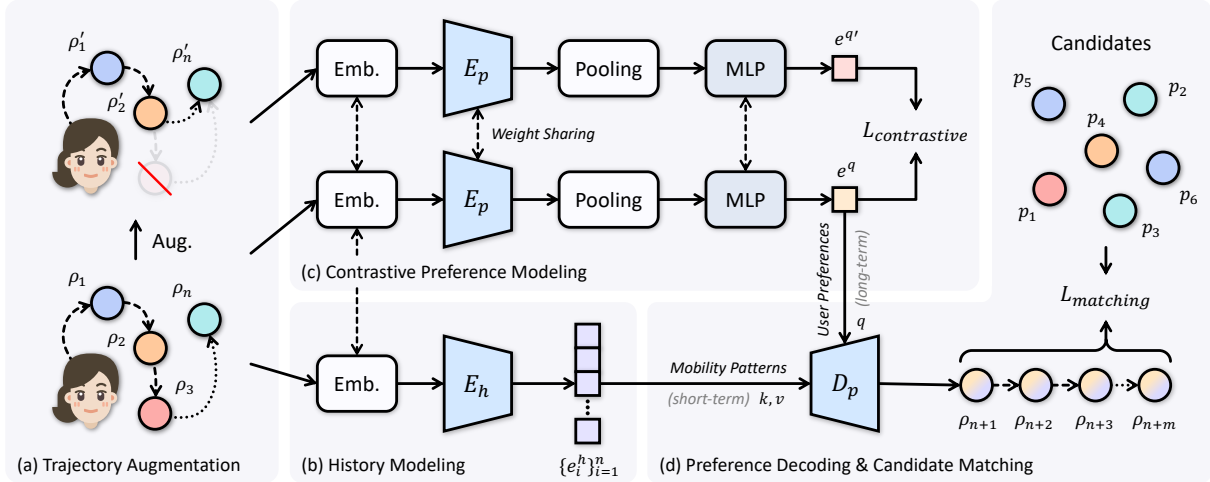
$\rho_1'$ $\rho_n'$ $\rho_2'$

Aug.

$\rho_1$ $\rho_n$ $\rho_2$ $\rho_3$

(a) Trajectory Augmentation

Emb. $E_p$ Pooling MLP $e^{q'}$

Weight Sharing

$L_{contrastive}$

Emb. $E_p$ Pooling MLP $e^q$

(c) Contrastive Preference Modeling

User Preferences (long-term)

$q$

Emb. $E_h$

$\{e_i^h\}_{i=1}^n$

(b) History Modeling

Mobility Patterns

(short-term) $k, v$

$D_p$

$\rho_{n+1}$ $\rho_{n+2}$ $\rho_{n+3}$ $\rho_{n+m}$

(d) Preference Decoding & Candidate Matching

Candidates

$p_5$ $p_2$ $p_4$ $p_6$ $p_1$ $p_3$

$L_{matching}$